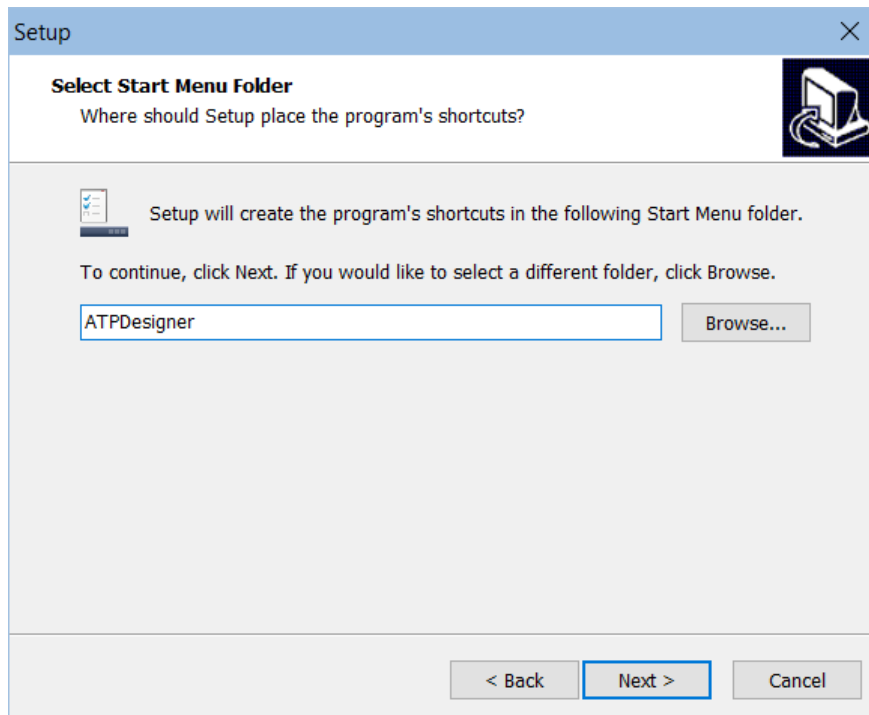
Setup

Select Start Menu Folder
Where should Setup place the program's shortcuts?

Setup will create the program's shortcuts in the following Start Menu folder.

To continue, click Next. If you would like to select a different folder, click Browse.

ATPDesigner

Browse...

< Back

Next >

Cancel